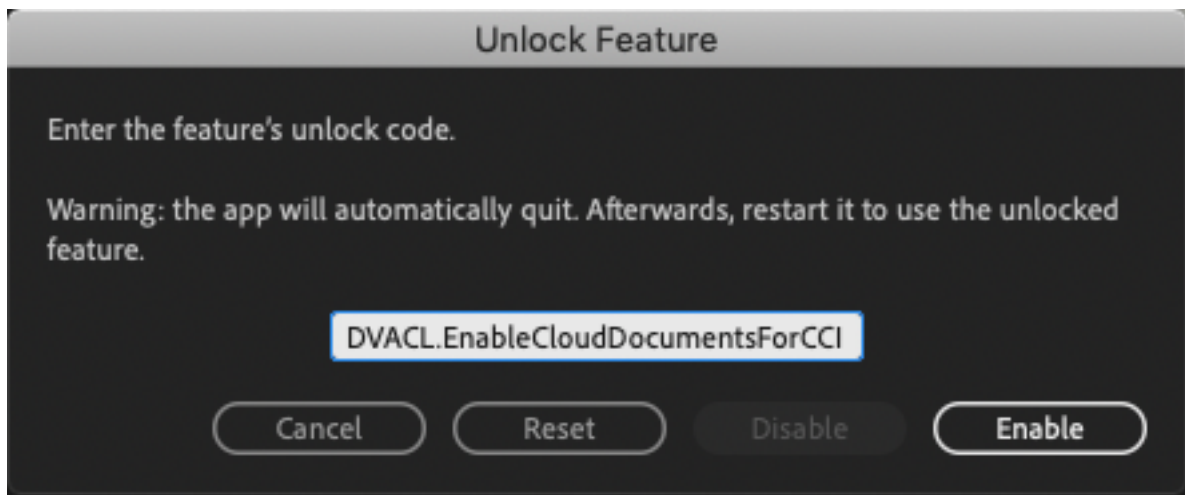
Unlock Feature

Enter the feature's unlock code.

Warning: the app will automatically quit. Afterwards, restart it to use the unlocked feature.

DVACL.EnableCloudDocumentsForCCI

Cancel Reset Disable Enable